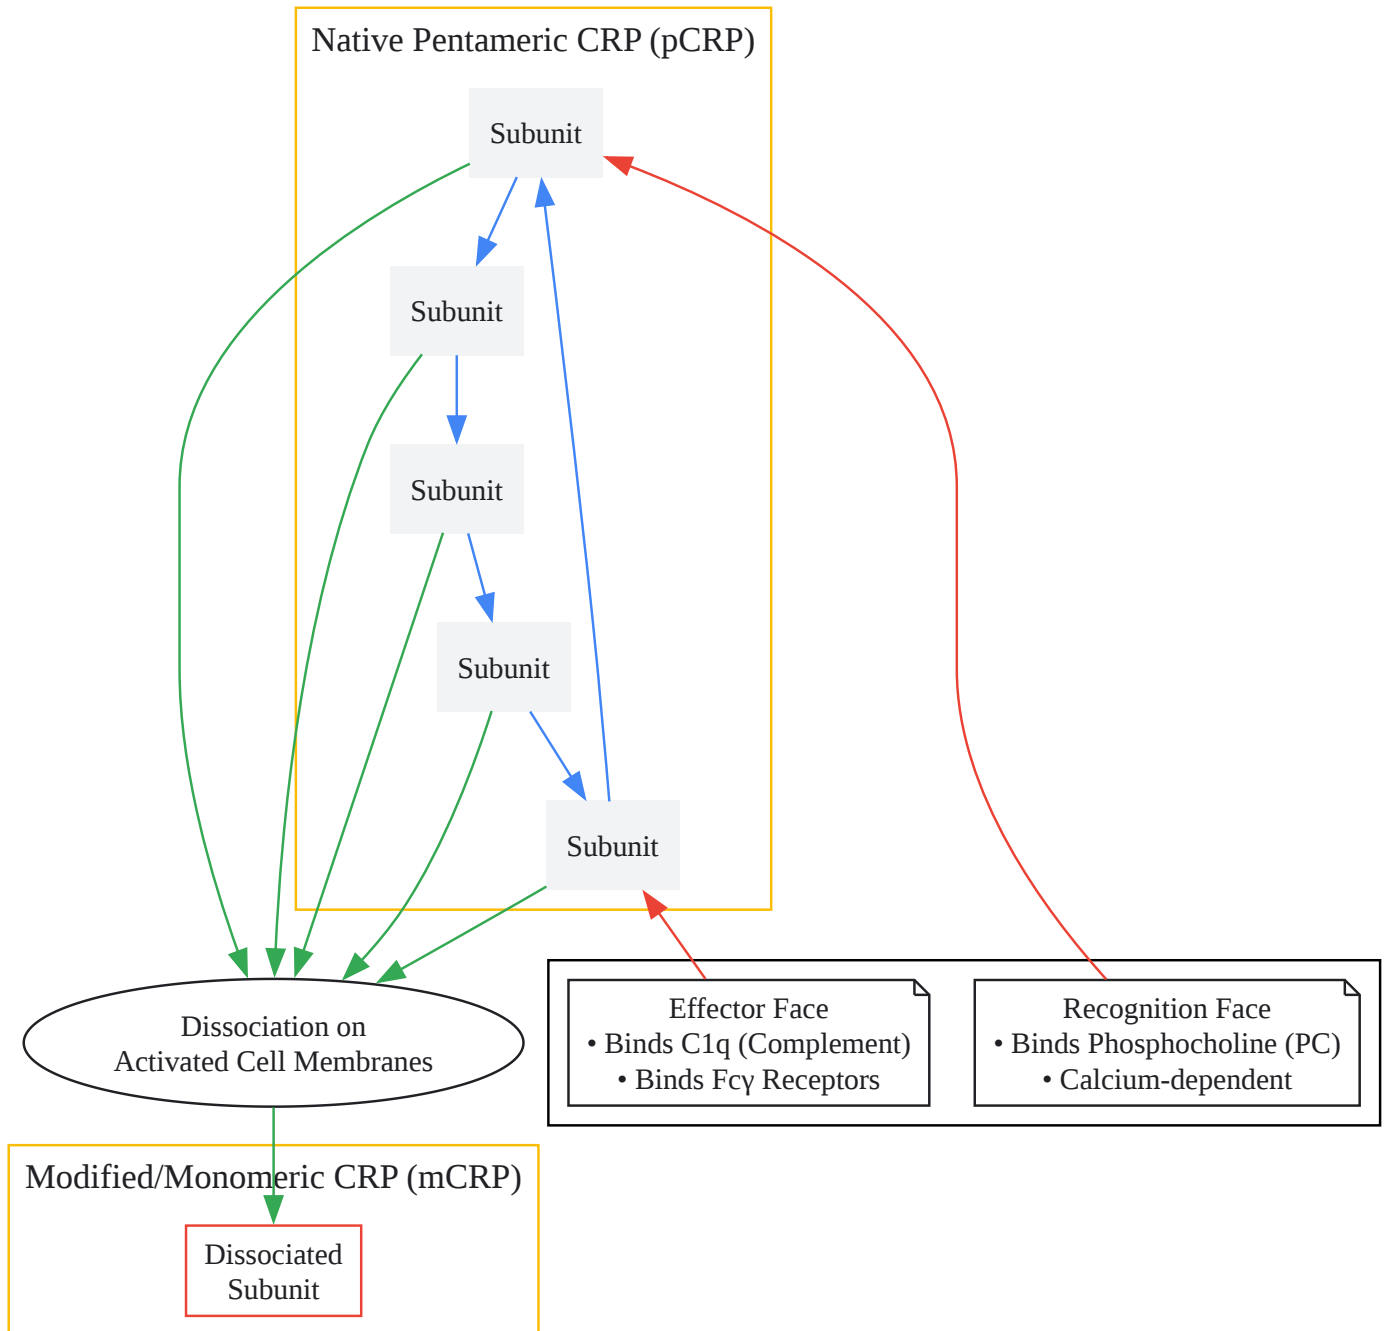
Native Pentameric CRP (pCRP)

Subunit

Subunit

Subunit

Subunit

Subunit

Dissociation on
Activated Cell Membranes

Effector Face
• Binds C1q (Complement)
• Binds Fcγ Receptors

Recognition Face
• Binds Phosphocholine (PC)
• Calcium-dependent

Modified/Monomeric CRP (mCRP)

Dissociated
Subunit